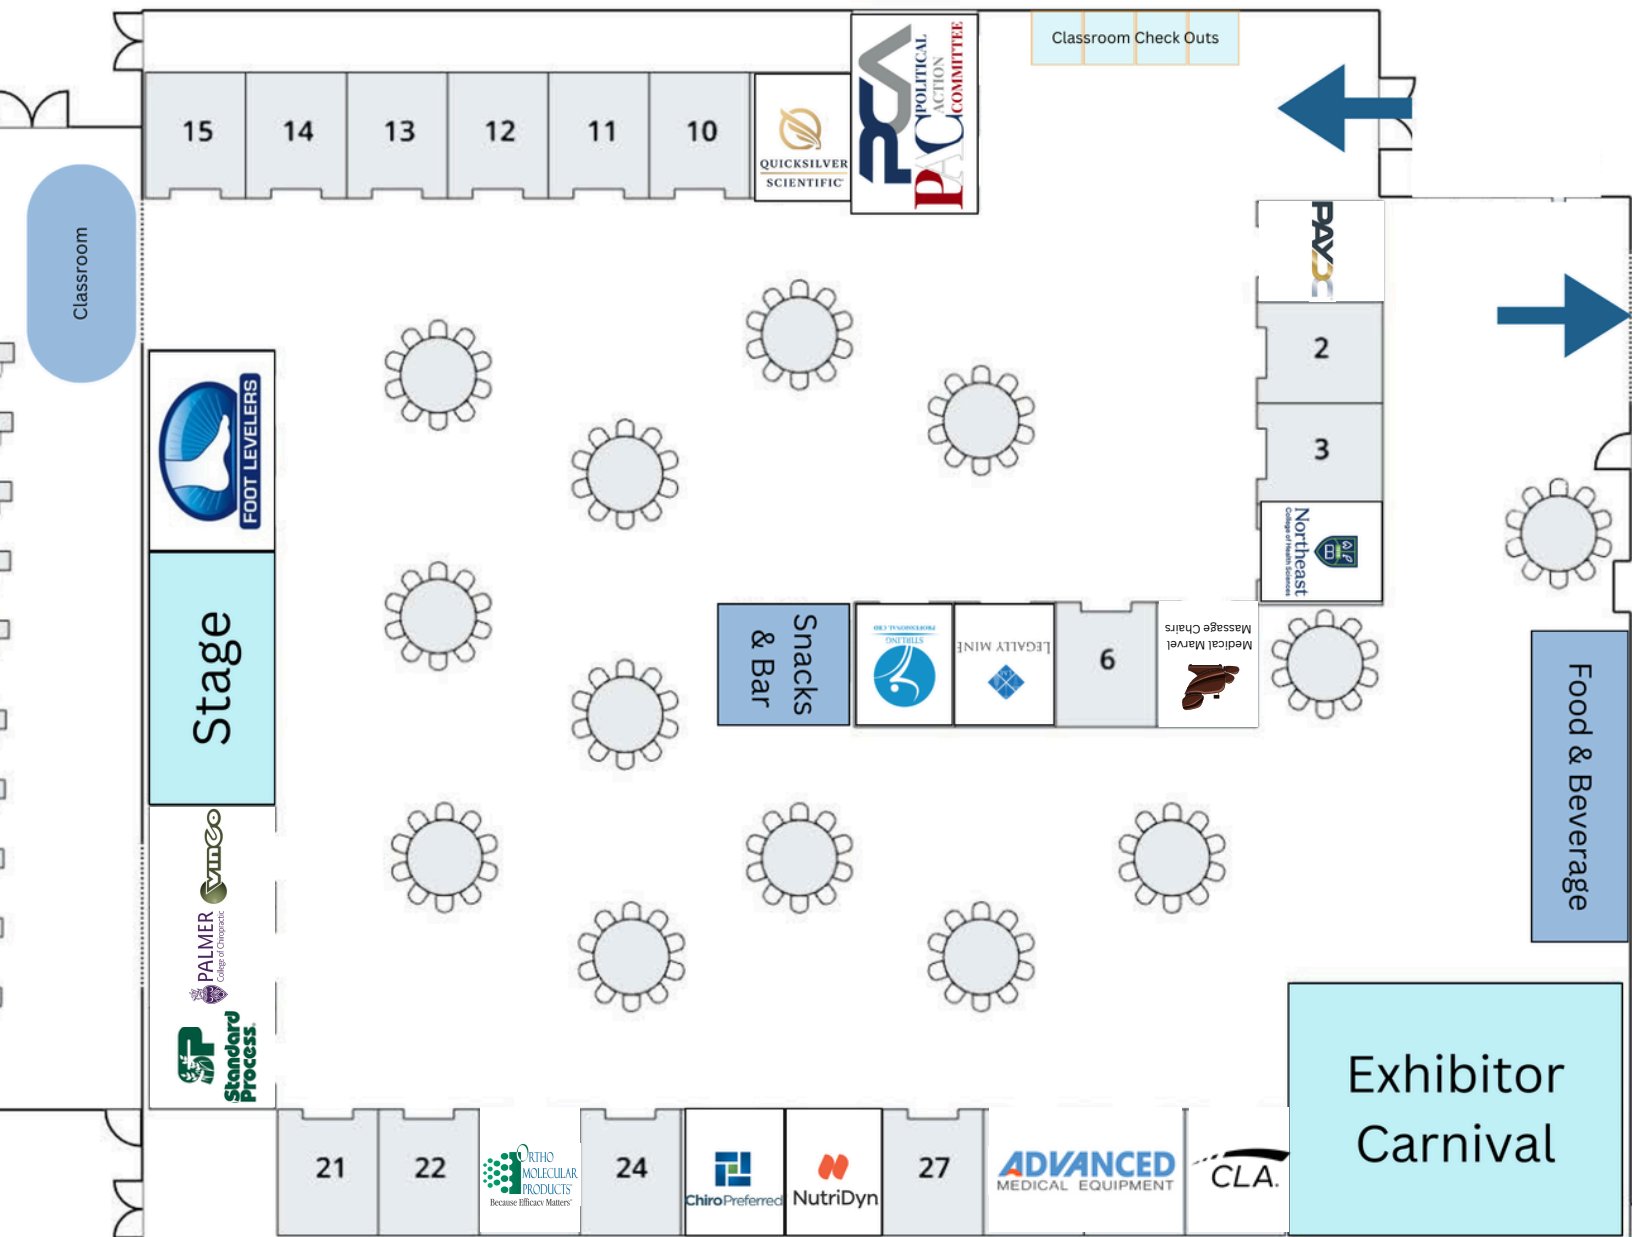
Classroom Check Outs

15
14
13
12
11
10

QUICKSILVER SCIENTIFIC

PCA POLITICAL ACTION COMMITTEE PAC

Classroom

PAYDC

2

3

Northeast College of Health Sciences

FOOT LEVELERS

Stage

Snacks & Bar

STIRLING PROFESSIONAL CBD

LEGALLY MINE

6

Medical Marvel Massage Chairs

Food & Beverage

Vinco

PALMER College of Chiropractic

Standard Process

21
22

ORTHO MOLECULAR PRODUCTS Because Efficacy Matters

24

ChiroPreferred

NutriDyn

27

ADVANCED MEDICAL EQUIPMENT

CLA.

Exhibitor Carnival